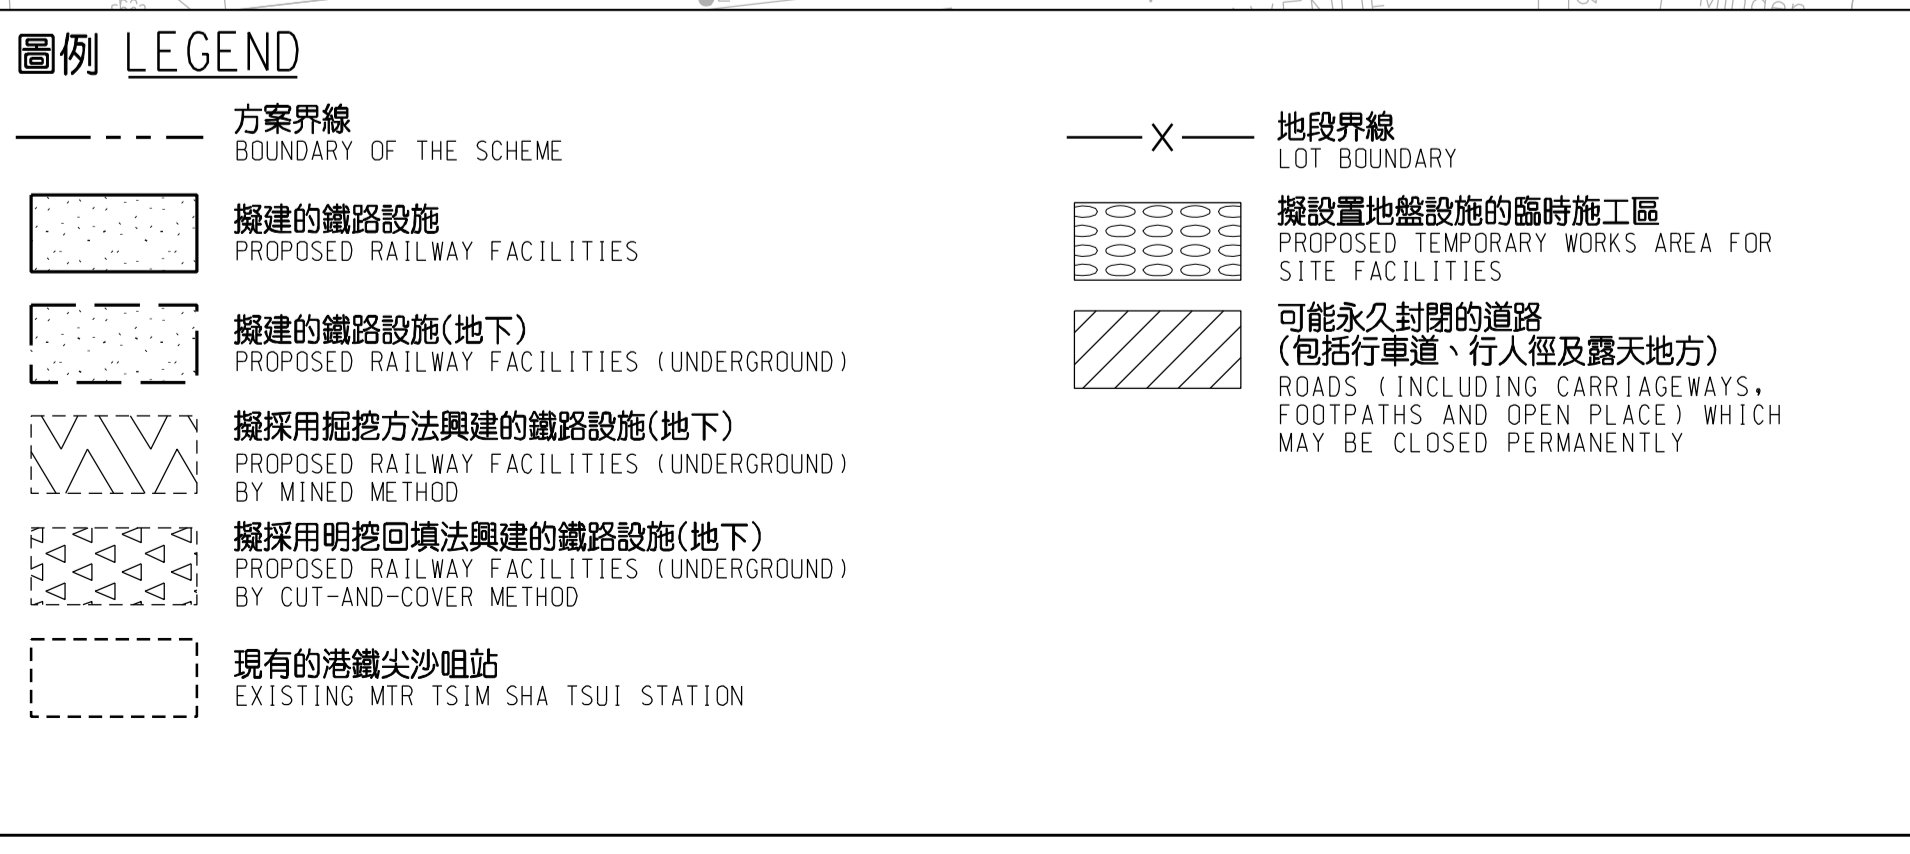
圖例 LEGEND

方案界線
BOUNDARY OF THE SCHEME

擬建的鐵路設施
PROPOSED RAILWAY FACILITIES

擬建的鐵路設施(地下)
PROPOSED RAILWAY FACILITIES (UNDERGROUND)

擬採用掘挖方法興建的鐵路設施(地下)
PROPOSED RAILWAY FACILITIES (UNDERGROUND) BY MINED METHOD

擬採用明挖回填法興建的鐵路設施(地下)
PROPOSED RAILWAY FACILITIES (UNDERGROUND) BY CUT-AND-COVER METHOD

現有的港鐵尖沙咀站
EXISTING MTR TSIM SHA TSUI STATION

X
地段界線
LOT BOUNDARY

擬設置地盤設施的臨時施工區
PROPOSED TEMPORARY WORKS AREA FOR SITE FACILITIES

可能永久封閉的道路
(包括行車道、行人徑及露天地方)
ROADS (INCLUDING CARRIAGEWAYS, FOOTPATHS AND OPEN PLACE) WHICH MAY BE CLOSED PERMANENTLY